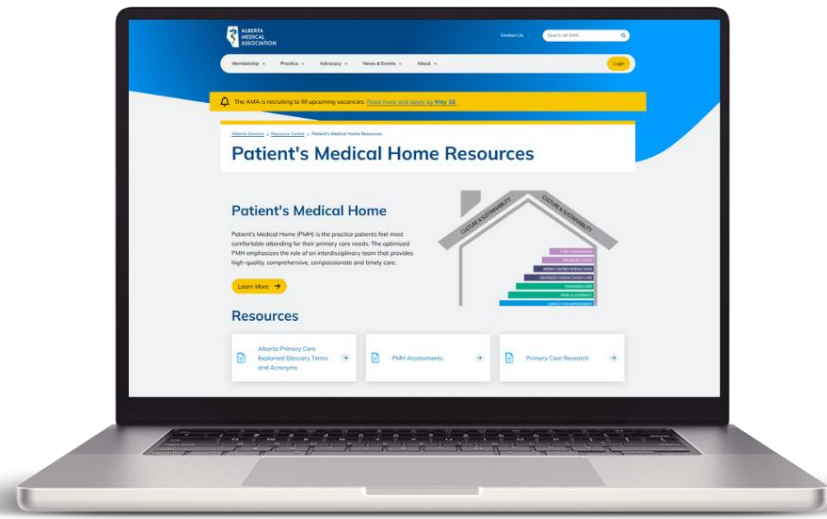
ALBERTA MEDICAL ASSOCIATION

Contact Us

Search all AMA

Membership ⌄ Practice ⌄ Advocacy ⌄ News & Events ⌄ About ⌄

Login

The AMA is recruiting to fill upcoming vacancies. Read more and apply by May 10.

Alberta Doctors › Resource Centre › Patient's Medical Home Resources

Patient's Medical Home Resources

Patient's Medical Home

Patient's Medical Home (PMH) is the practice patients feel most comfortable attending for their primary care needs. The optimized PMH emphasizes the role of an interdisciplinary team that provides high-quality, comprehensive, compassionate and timely care.

Learn More

CULTURE & SUSTAINABILITY

CULTURE & SUSTAINABILITY

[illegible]

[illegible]

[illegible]

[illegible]

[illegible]

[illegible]

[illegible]

Resources

Alberta Primary Care Explained Glossary Terms and Acronyms

PMH Assessments

Primary Care Research